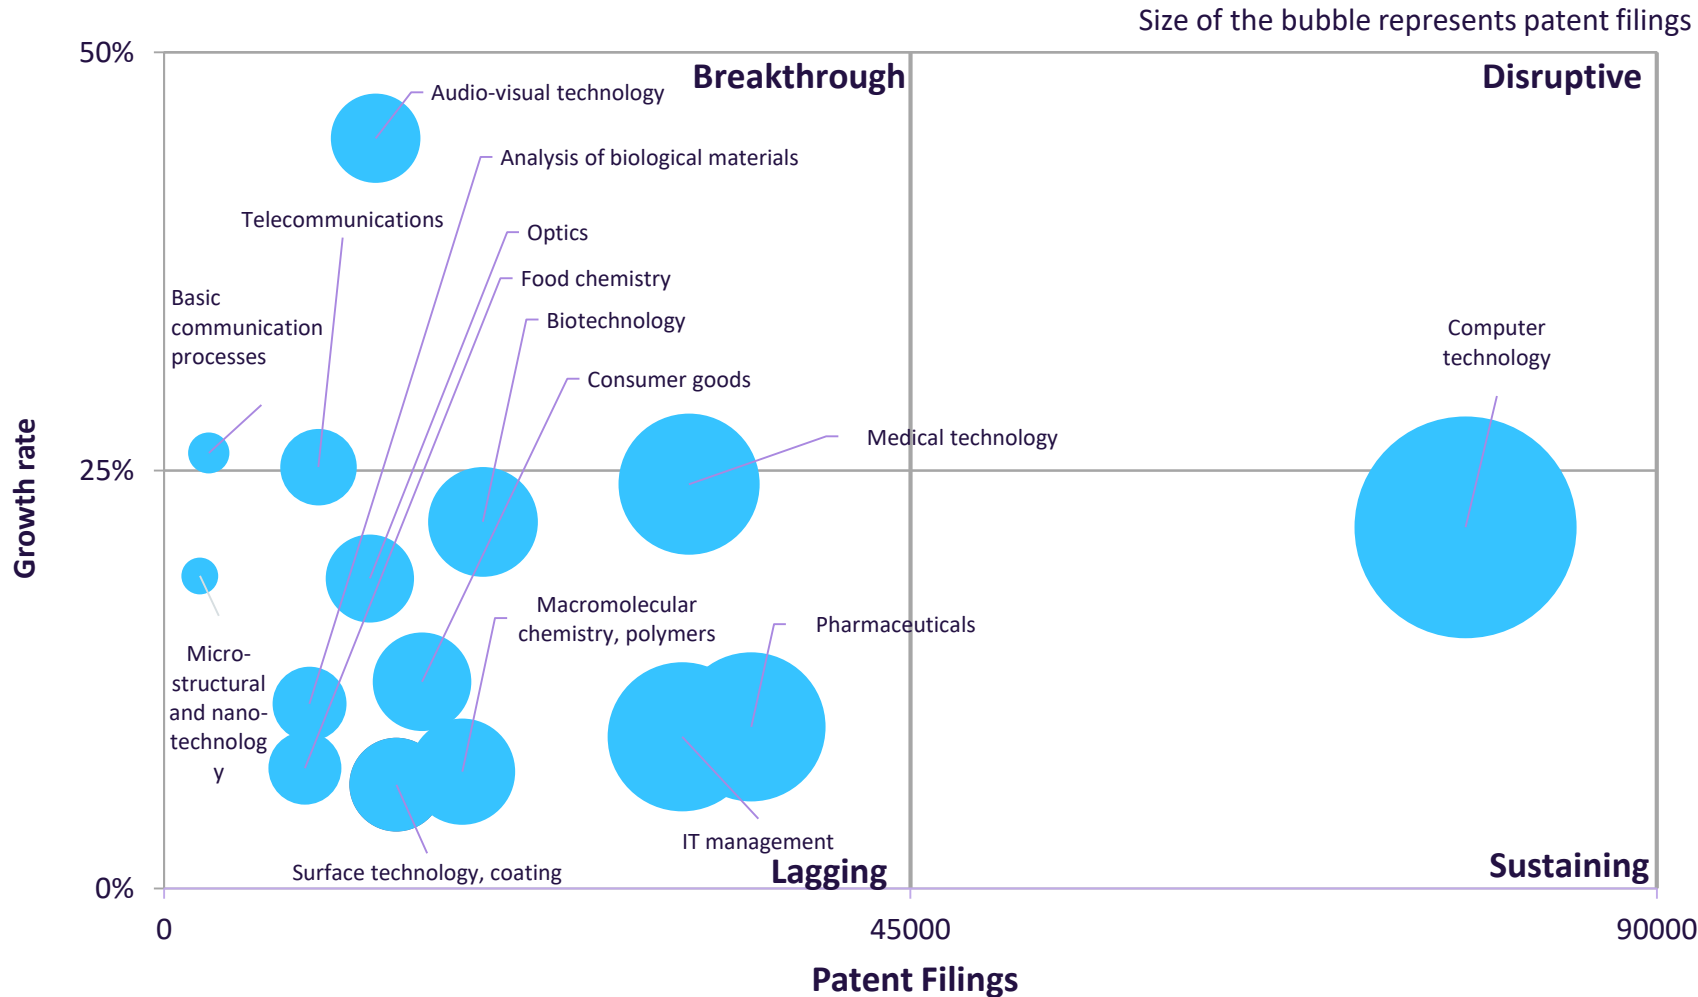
Size of the bubble represents patent filings

50%

25%

0%

Growth rate

Breakthrough

Disruptive

Lagging

Sustaining

Audio-visual technology

Analysis of biological materials

Telecommunications

Optics

Food chemistry

Basic communication processes

Biotechnology

Consumer goods

Computer technology

Medical technology

Macromolecular chemistry, polymers

Pharmaceuticals

Micro-structural and nano-technolog y

IT management

Surface technology, coating

0

45000

90000

Patent Filings